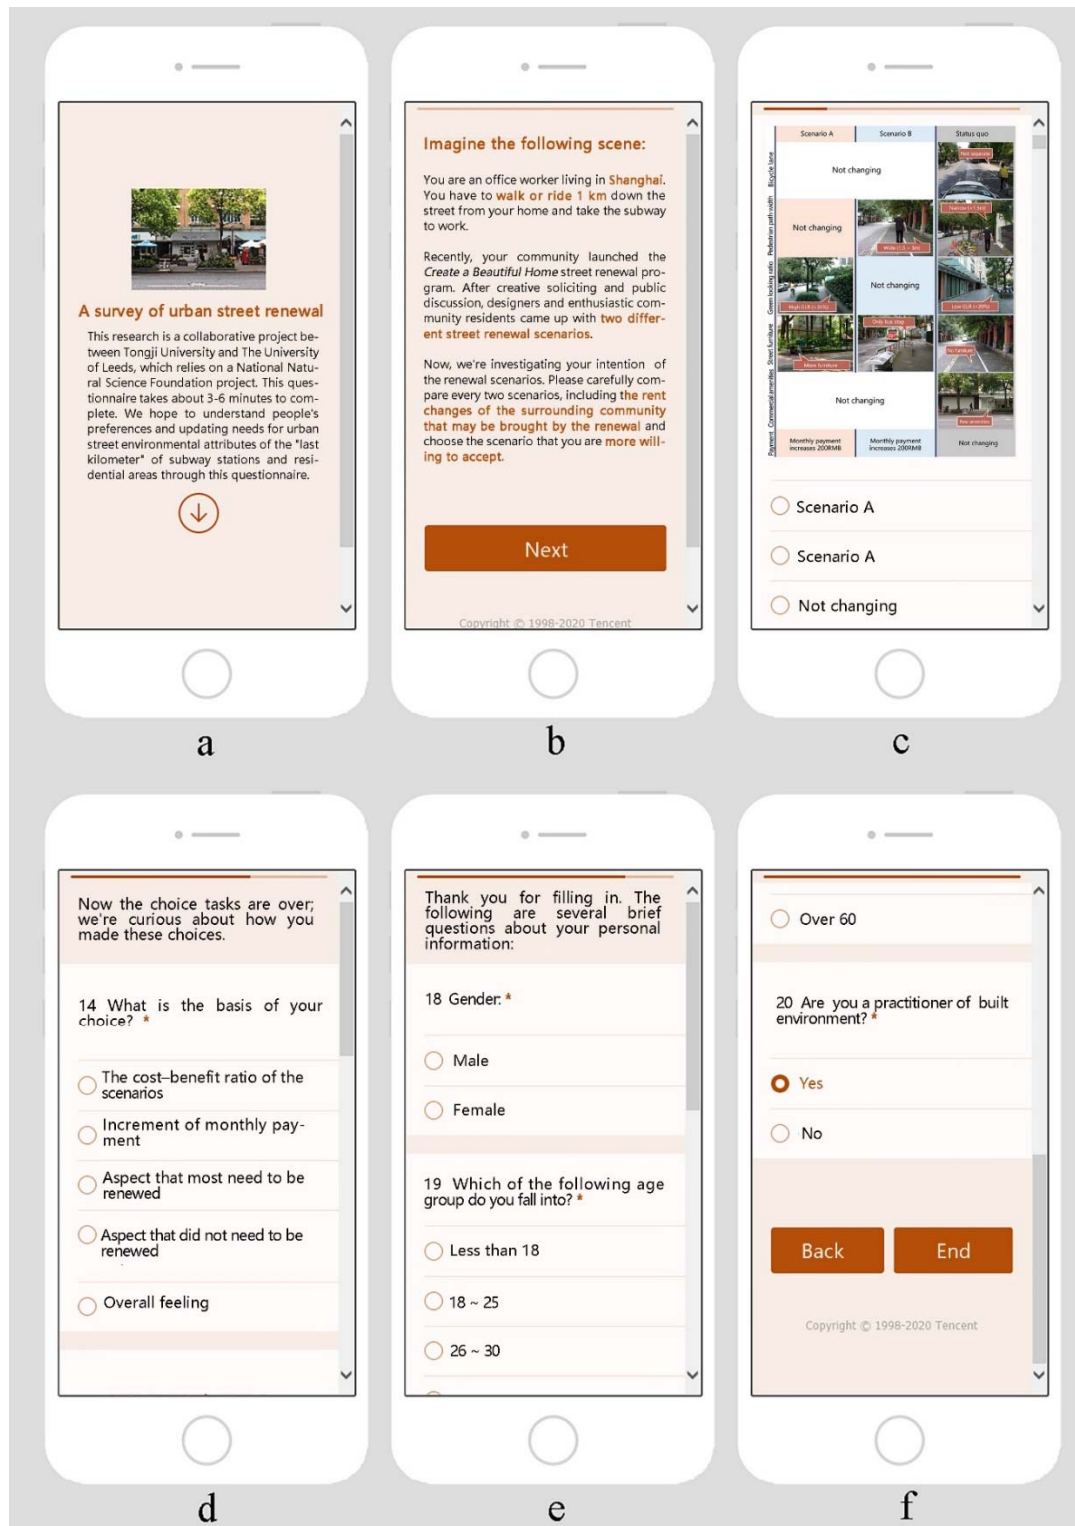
A survey of urban street renewal

This research is a collaborative project between Tongji University and The University of Leeds, which relies on a National Natural Science Foundation project. This questionnaire takes about 3-6 minutes to complete. We hope to understand people's preferences and updating needs for urban street environmental attributes of the "last kilometer" of subway stations and residential areas through this questionnaire.

a

Imagine the following scene:

You are an office worker living in Shanghai. You have to walk or ride 1 km down the street from your home and take the subway to work.

Recently, your community launched the Create a Beautiful Home street renewal program. After creative soliciting and public discussion, designers and enthusiastic community residents came up with two different street renewal scenarios.

Now, we're investigating your intention of the renewal scenarios. Please carefully compare every two scenarios, including the rent changes of the surrounding community that may be brought by the renewal and choose the scenario that you are more willing to accept.

Next

Copyright © 1998-2020 Tencent

b

| | Scenario A | Scenario B | Status quo |
|---|---|---|---|
| Bicycle lane | | Not changing | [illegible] |
| Pedestrian path width | Not changing | Wide (1.5 ~ 3m) | Narrow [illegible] |
| Green looking ratio | High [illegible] | Not changing | Low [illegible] |
| Street furniture | More furniture | Only bus stop | No furniture |
| Commercial amenities | Not changing | | Few amenities |
| Payment | Monthly payment increases 200RMB | Monthly payment increases 200RMB | Not changing |

Scenario A

Scenario A

Not changing

c

Now the choice tasks are over; we're curious about how you made these choices.

14 What is the basis of your choice? *

The cost–benefit ratio of the scenarios

Increment of monthly payment

Aspect that most need to be renewed

Aspect that did not need to be renewed

Overall feeling

d

Thank you for filling in. The following are several brief questions about your personal information:

18 Gender: *

Male

Female

19 Which of the following age group do you fall into? *

Less than 18

18 ~ 25

26 ~ 30

e

Over 60

20 Are you a practitioner of built environment? *

Yes

No

Back

End

Copyright © 1998-2020 Tencent

f